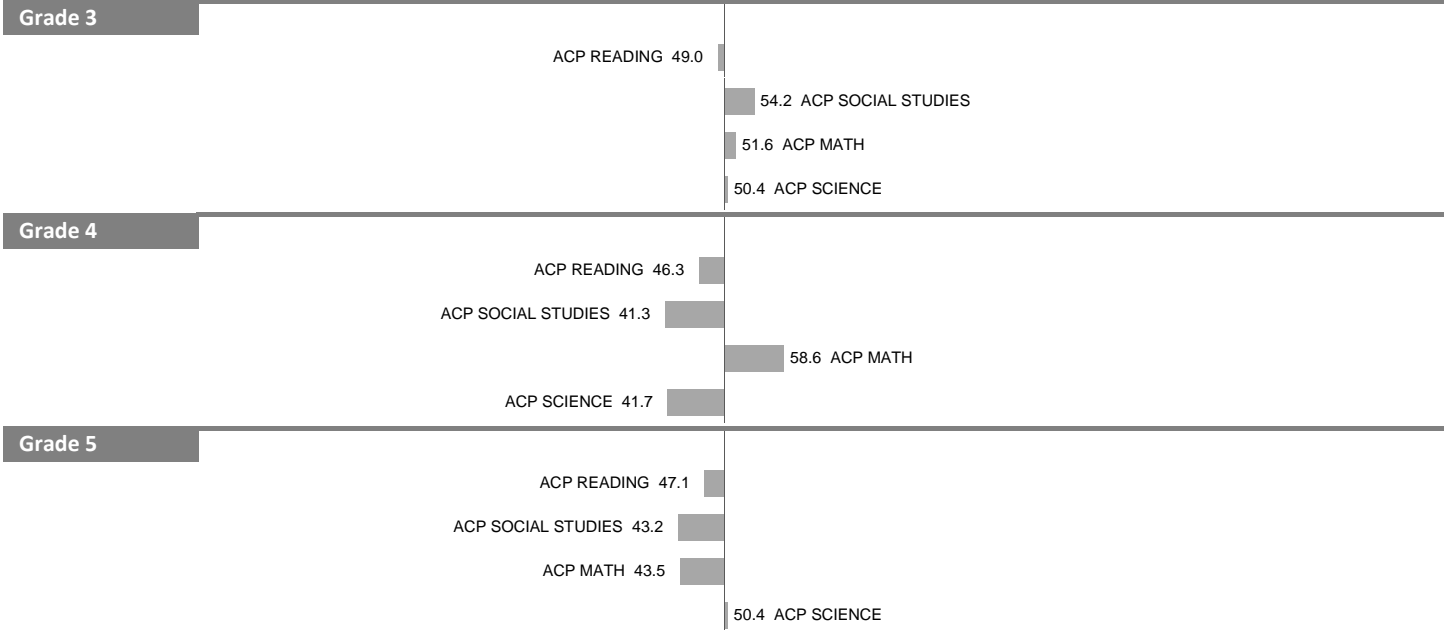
Grade 3

ACP READING 49.0

54.2 ACP SOCIAL STUDIES

51.6 ACP MATH

50.4 ACP SCIENCE

Grade 4

ACP READING 46.3

ACP SOCIAL STUDIES 41.3

58.6 ACP MATH

ACP SCIENCE 41.7

Grade 5

ACP READING 47.1

ACP SOCIAL STUDIES 43.2

ACP MATH 43.5

50.4 ACP SCIENCE